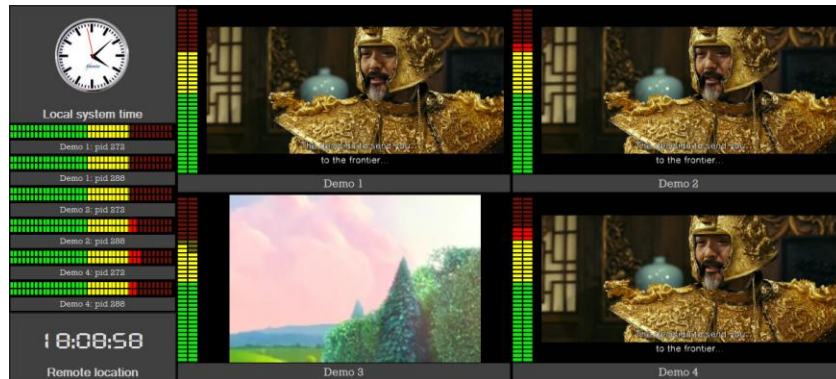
Local system time

Demo 1: pid 273

Demo 1: pid 288

Demo 2: pid 273

Demo 2: pid 288

Demo 4: pid 273

Demo 4: pid 288

18:08:58

Remote location

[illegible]
to the frontier...

Demo 1

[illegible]
to the frontier...

Demo 2

Demo 3

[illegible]
to the frontier...

Demo 4